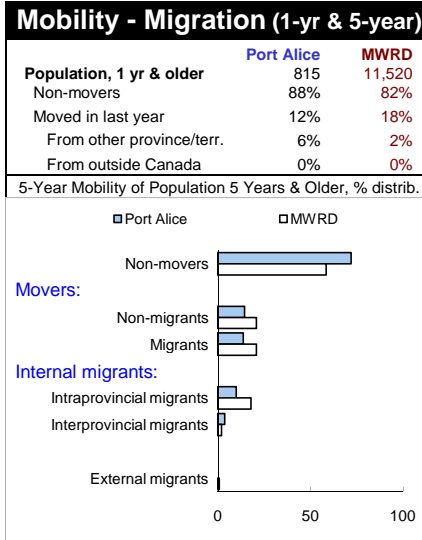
Mobility - Migration (1-yr & 5-year)

| | Port Alice | MWRD |
|---|---|---|
| Population, 1 yr & older | 815 | 11,520 |
| Non-movers | 88% | 82% |
| Moved in last year | 12% | 18% |
| From other province/terr. | 6% | 2% |
| From outside Canada | 0% | 0% |

5-Year Mobility of Population 5 Years & Older, % distrib.

Port Alice
MWRD

Non-movers
Movers:
Non-migrants
Migrants
Internal migrants:
Intraprovincial migrants
Interprovincial migrants
External migrants

0
50
100